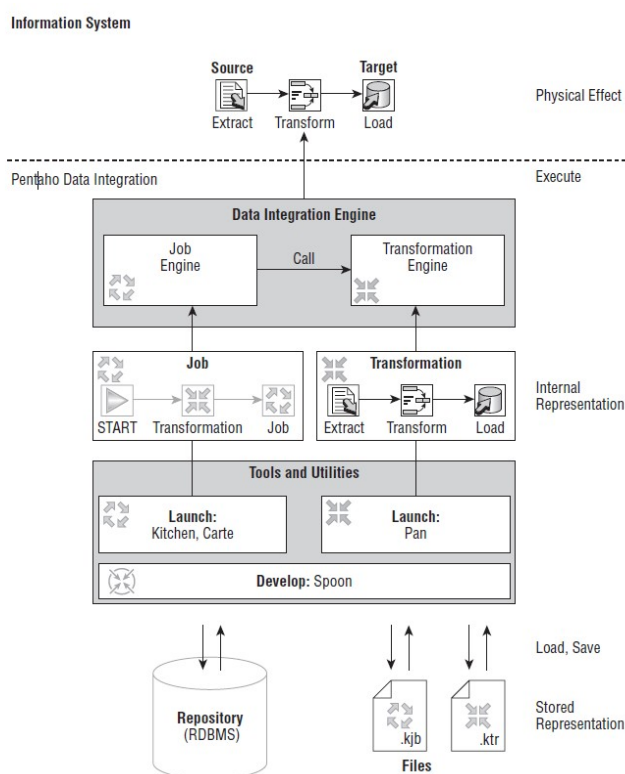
Information System

Source
Extract

Transform

Target
Load

Physical Effect

Pentaho Data Integration

Execute

Data Integration Engine

Job Engine

Call

Transformation Engine

Job

START

Transformation

Job

Transformation

Extract

Transform

Load

Internal Representation

Tools and Utilities

Launch: Kitchen, Carte

Launch: Pan

Develop: Spoon

Load, Save

Repository (RDBMS)

.kjb

.ktr

Files

Stored Representation